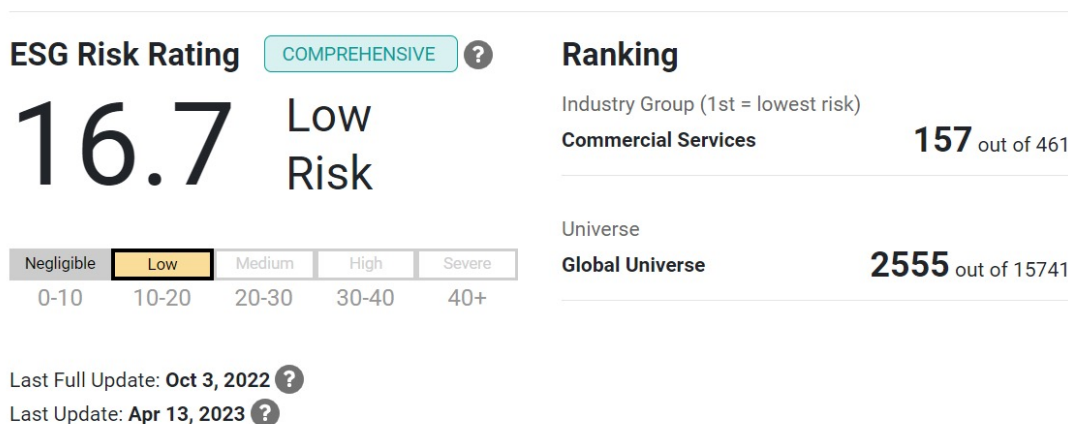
ESG Risk Rating COMPREHENSIVE ?

16.7 Low Risk

| Negligible | Low | Medium | High | Severe |
|---|---|---|---|---|
| 0-10 | 10-20 | 20-30 | 30-40 | 40+ |

Last Full Update: **Oct 3, 2022** ?
Last Update: **Apr 13, 2023** ?

Ranking

Industry Group (1st = lowest risk)
**Commercial Services** **157** out of 461

Universe
**Global Universe** **2555** out of 15741